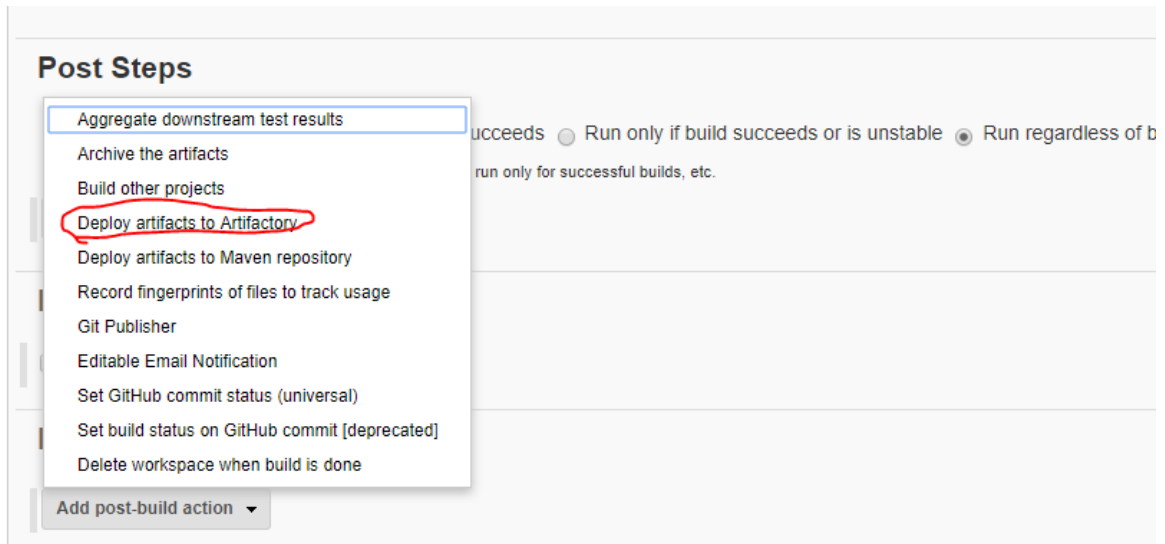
Post Steps

Aggregate downstream test results
Archive the artifacts
Build other projects
Deploy artifacts to Artifactory
Deploy artifacts to Maven repository
Record fingerprints of files to track usage
Git Publisher
Editable Email Notification
Set GitHub commit status (universal)
Set build status on GitHub commit [deprecated]
Delete workspace when build is done

ucceeds Run only if build succeeds or is unstable Run regardless of b

run only for successful builds, etc.

Add post-build action